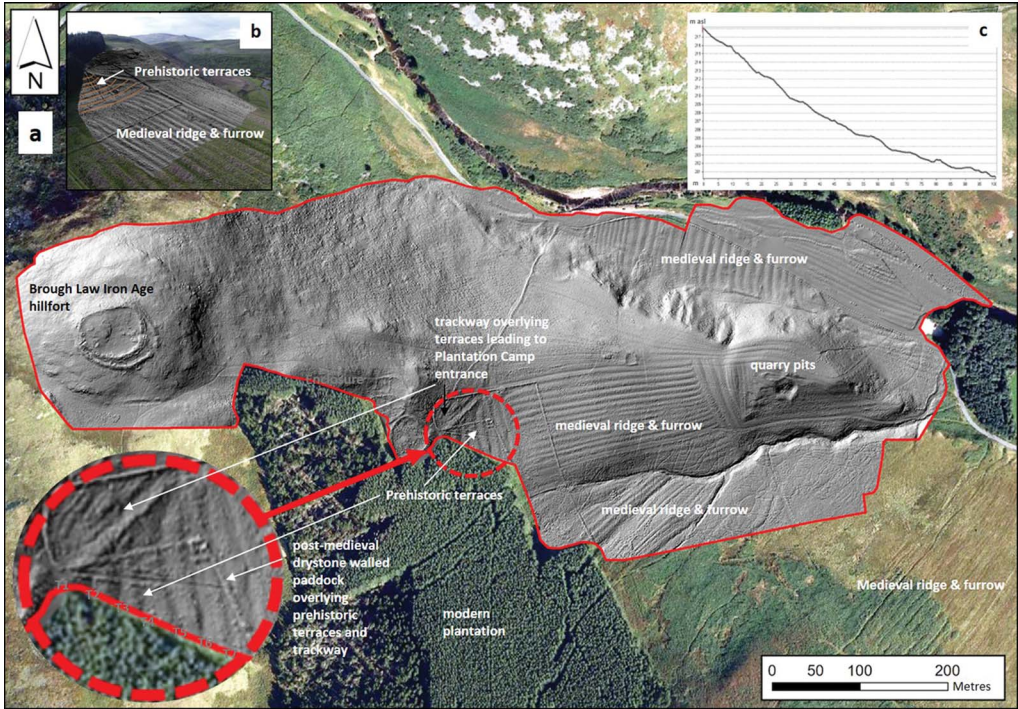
N

a

b

Prehistoric terraces

Medieval ridge & furrow

c

m asl

Brough Law Iron Age hillfort

medieval ridge & furrow

trackway overlying terraces leading to Plantation Camp entrance

quarry pits

medieval ridge & furrow

Prehistoric terraces

medieval ridge & furrow

post-medieval drystone walled paddock overlying prehistoric terraces and trackway

modern plantation

Medieval ridge & furrow

0 50 100 200
Metres